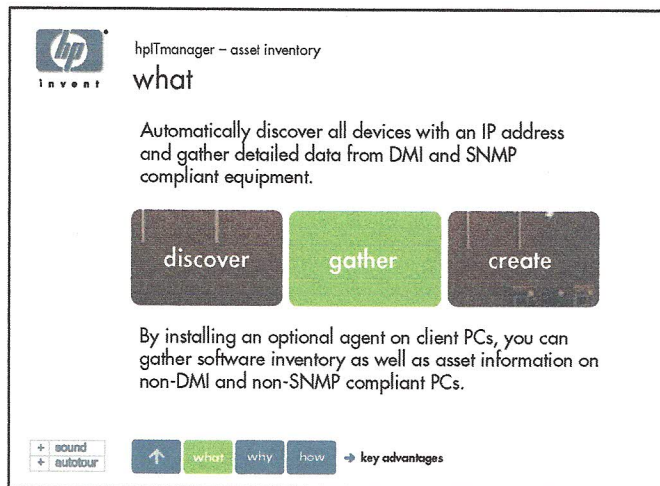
hp

invent

hpITmanager – asset inventory

what

Automatically discover all devices with an IP address and gather detailed data from DMI and SNMP compliant equipment.

discover

gather

create

By installing an optional agent on client PCs, you can gather software inventory as well as asset information on non-DMI and non-SNMP compliant PCs.

+ sound
+ autotour

↑ what why how → key advantages